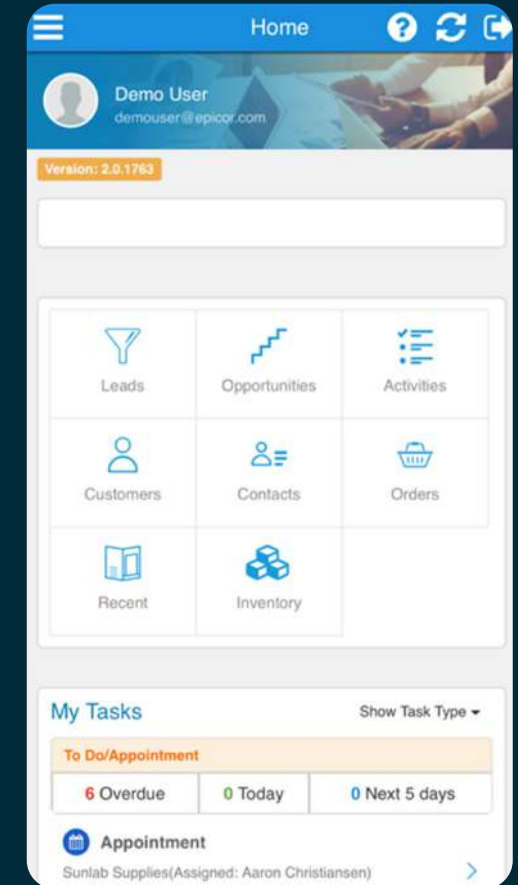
Home

Demo User
demouser@epicor.com

Version: 2.0.1763

Leads
Opportunities
Activities
Customers
Contacts
Orders
Recent
Inventory

My Tasks
Show Task Type

To Do/Appointment

6 Overdue
0 Today
0 Next 5 days

Appointment
Sunlab Supplies(Assigned: Aaron Christiansen)